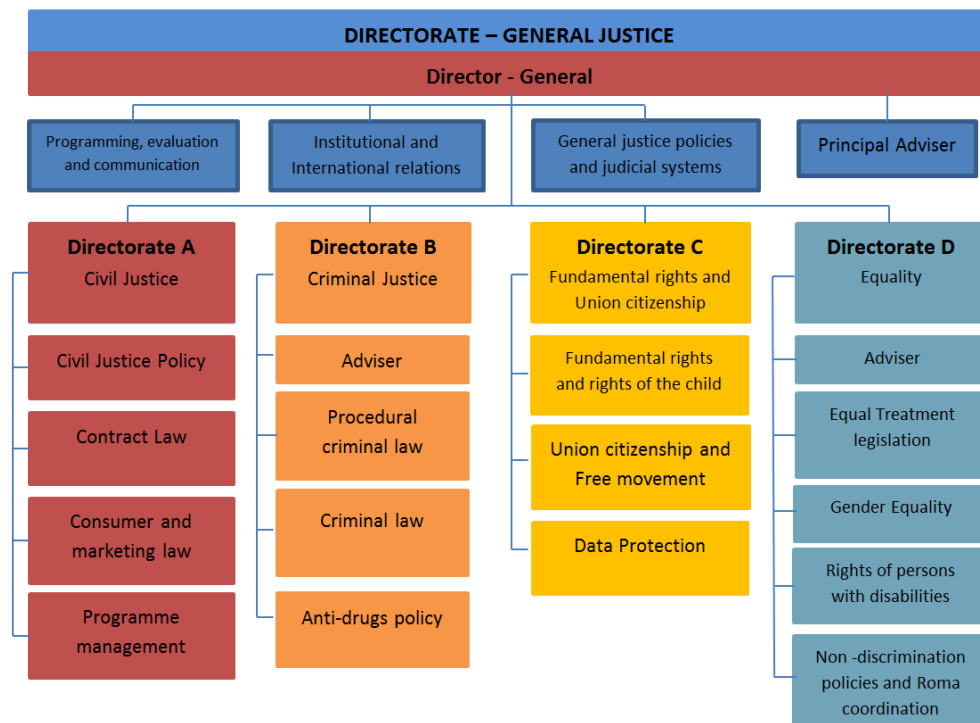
DIRECTORATE – GENERAL JUSTICE

Director - General

Programming, evaluation and communication

Institutional and International relations

General justice policies and judicial systems

Principal Adviser

Directorate A
Civil Justice

Civil Justice Policy

Contract Law

Consumer and marketing law

Programme management

Directorate B
Criminal Justice

Adviser

Procedural criminal law

Criminal law

Anti-drugs policy

Directorate C
Fundamental rights and Union citizenship

Fundamental rights and rights of the child

Union citizenship and Free movement

Data Protection

Directorate D
Equality

Adviser

Equal Treatment legislation

Gender Equality

Rights of persons with disabilities

Non -discrimination policies and Roma coordination